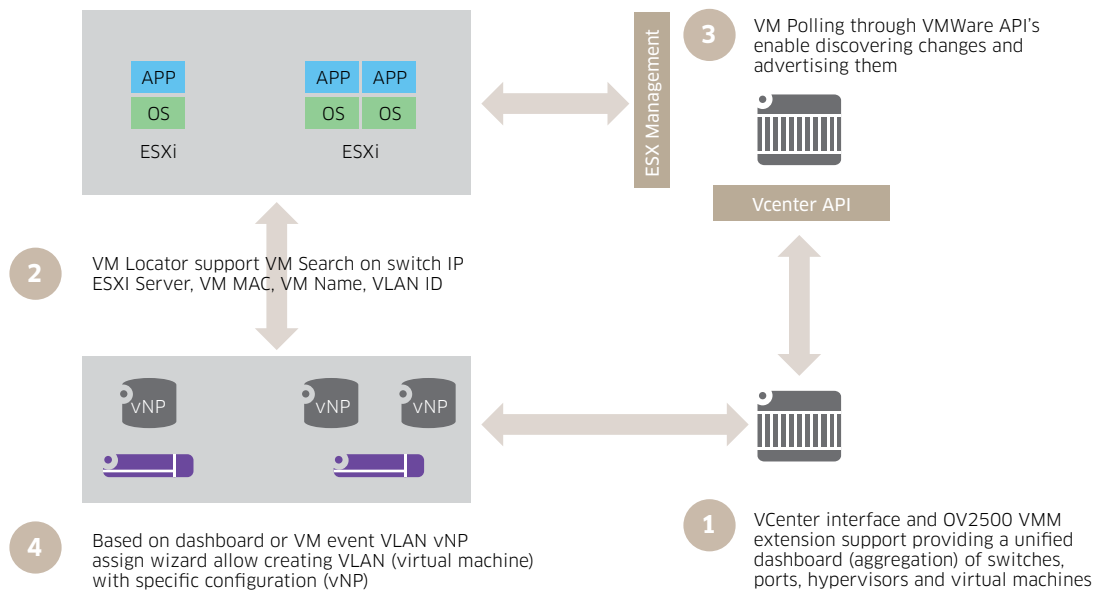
APP
OS
ESXi

APP APP
OS OS
ESXi

ESX Management

3
VM Polling through VMWare API's enable discovering changes and advertising them

Vcenter API

2
VM Locator support VM Search on switch IP ESXI Server, VM MAC, VM Name, VLAN ID

vNP
vNP
vNP

4
Based on dashboard or VM event VLAN vNP assign wizard allow creating VLAN (virtual machine) with specific configuration (vNP)

1
VCenter interface and OV2500 VMM extension support providing a unified dashboard (aggregation) of switches, ports, hypervisors and virtual machines